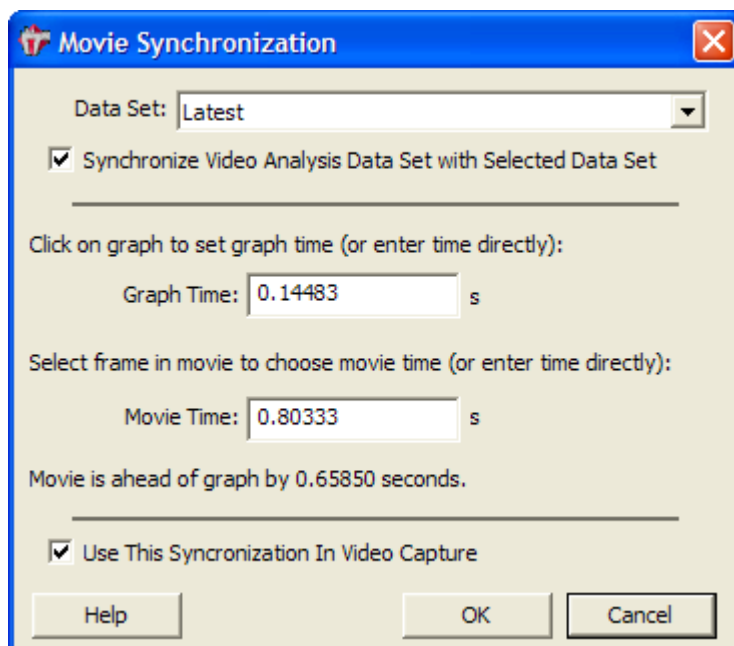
Movie Synchronization

Data Set: Latest

Synchronize Video Analysis Data Set with Selected Data Set

Click on graph to set graph time (or enter time directly):

Graph Time: 0.14483 s

Select frame in movie to choose movie time (or enter time directly):

Movie Time: 0.80333 s

Movie is ahead of graph by 0.65850 seconds.

Use This Syncronization In Video Capture

Help

OK

Cancel